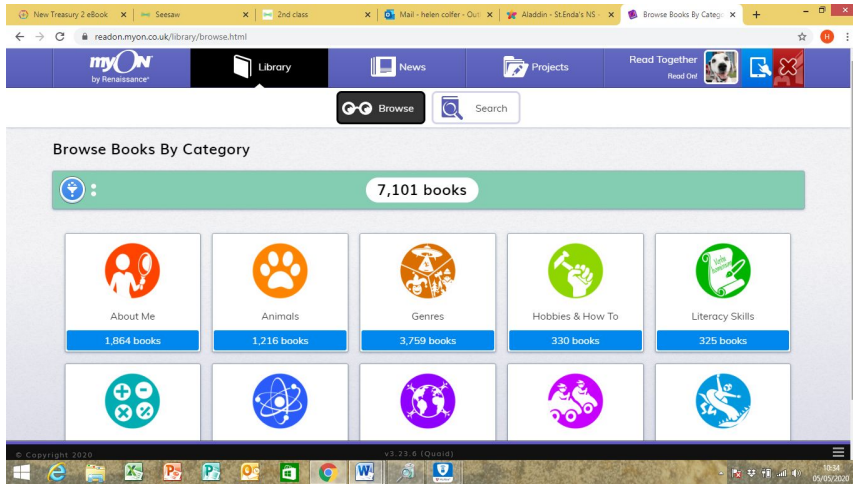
New Treasury 2 eBook ×
Seesaw ×
2nd class ×
Mail - helen colfer - Out ×
Aladdin - St.Enda's NS ×
Browse Books By Categ ×
+

readon.myon.co.uk/library/browse.html

myON by Renaissance
Library
News
Projects
Read Together
Read On!

Browse
Search

Browse Books By Category

7,101 books

About Me
1,864 books

Animals
1,216 books

Genres
3,759 books

Hobbies & How To
330 books

Literacy Skills
325 books

© Copyright 2020
v3.23.8 (Quoid)

10:34
05/05/2020